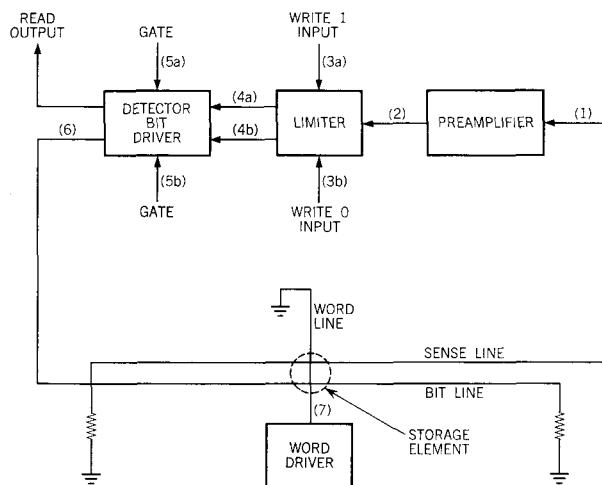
READ OUTPUT

GATE

(5a)

WRITE 1 INPUT

(3a)

DETECTOR BIT DRIVER

(4a)

(4b)

LIMITER

(2)

PREAMPLIFIER

(1)

(6)

(5b)

GATE

(3b)

WRITE 0 INPUT

WORD LINE

SENSE LINE

BIT LINE

(7)

STORAGE ELEMENT

WORD DRIVER